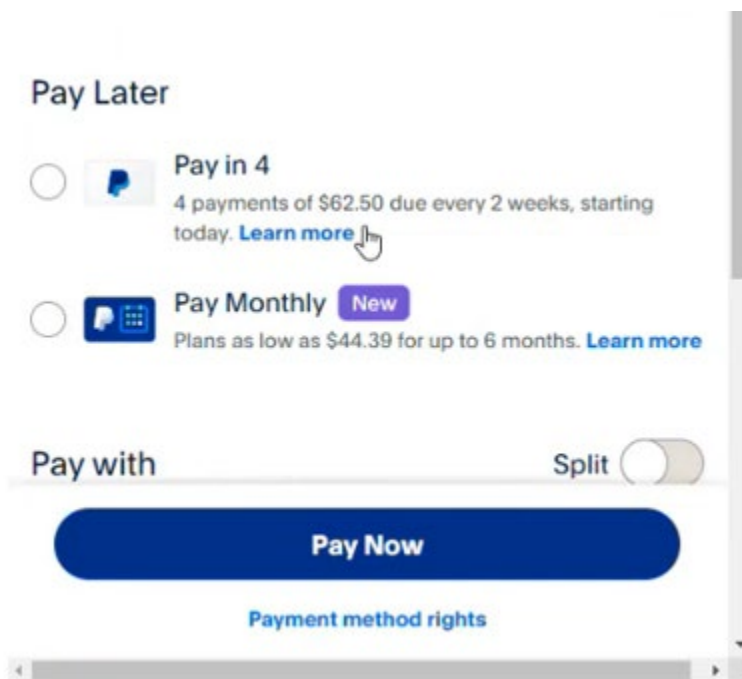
Pay Later

Pay in 4
4 payments of $62.50 due every 2 weeks, starting today. Learn more

Pay Monthly New
Plans as low as $44.39 for up to 6 months. Learn more

Pay with
Split

Pay Now

Payment method rights